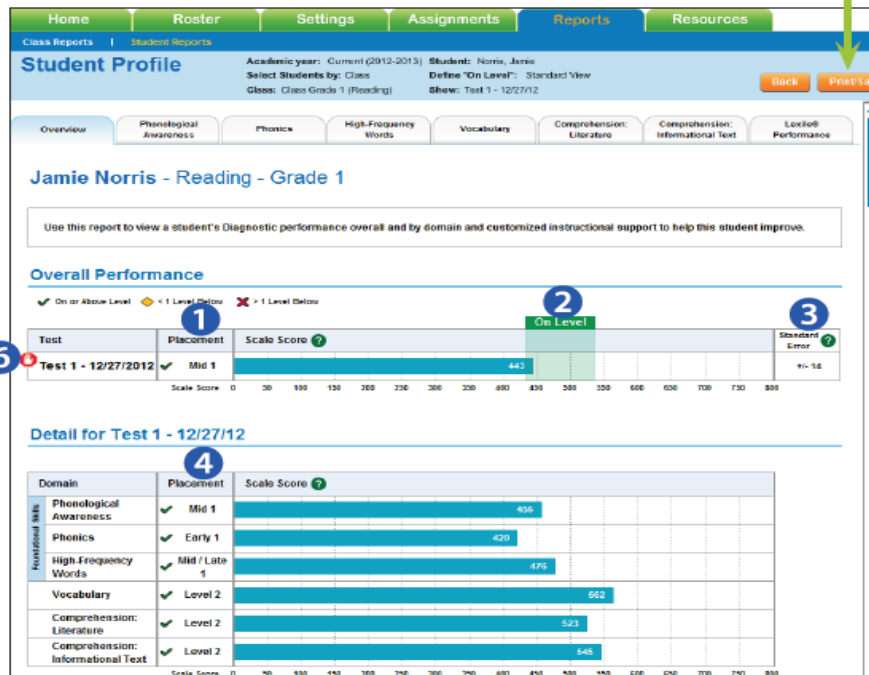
Home Roster Settings Assignments Reports Resources

Class Reports | Student Reports

Student Profile

Academic year: Current (2012-2013) Student: Norris, Jamie
Select Students by: Class Define "On Level": Standard View
Class: Class Grade 1 (Reading) Show: Test 1 - 12/27/12

Back Print/Sa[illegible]

Overview | Phonological Awareness | Phonics | High-Frequency Words | Vocabulary | Comprehension: Literature | Comprehension: Informational Text | Lexile® Performance

Jamie Norris - Reading - Grade 1

Use this report to view a student's Diagnostic performance overall and by domain and customized instructional support to help this student improve.

Overall Performance

On or Above Level < 1 Level Below > 1 Level Below

1 2 3 5

On Level

| Test | Placement | Scale Score | Standard Error |
|---|---|---|---|
| Test 1 - 12/27/2012 | Mid 1 | 443 | +/- 14 |

Scale Score 0 50 100 150 200 250 300 350 400 450 500 550 600 650 700 750 800

Detail for Test 1 - 12/27/12

4

| Domain | Placement | Scale Score |
|---|---|---|
| Phonological Awareness | Mid 1 | 456 |
| Phonics | Early 1 | 420 |
| High-Frequency Words | Mid / Late 1 | 476 |
| Vocabulary | Level 2 | 662 |
| Comprehension: Literature | Level 2 | 523 |
| Comprehension: Informational Text | Level 2 | 545 |

Foundational Skills

Scale Score 0 50 100 150 200 250 300 350 400 450 500 550 600 650 700 750 800